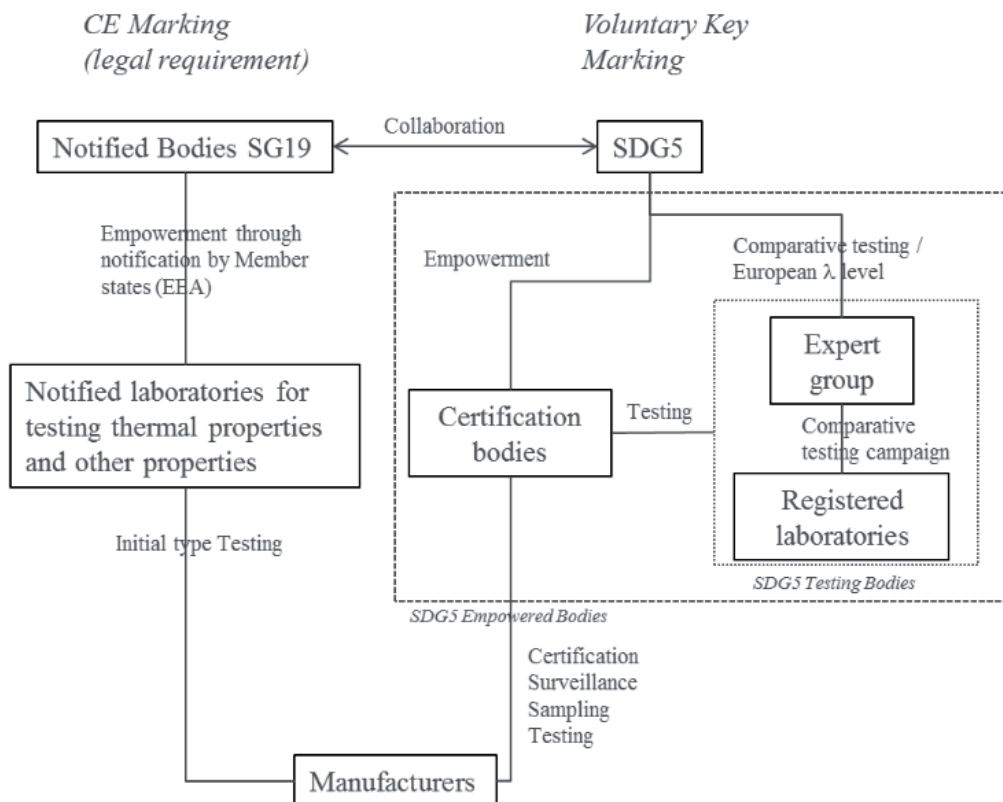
CE Marking (legal requirement)

Voluntary Key Marking

Notified Bodies SG19

Collaboration

SDG5

Empowerment through notification by Member states (EEA)

Empowerment

Comparative testing / European $\lambda$ level

Expert group

Notified laboratories for testing thermal properties and other properties

Certification bodies

Testing

Comparative testing campaign

Registered laboratories

Initial type Testing

SDG5 Testing Bodies

SDG5 Empowered Bodies

Certification
Surveillance
Sampling
Testing

Manufacturers